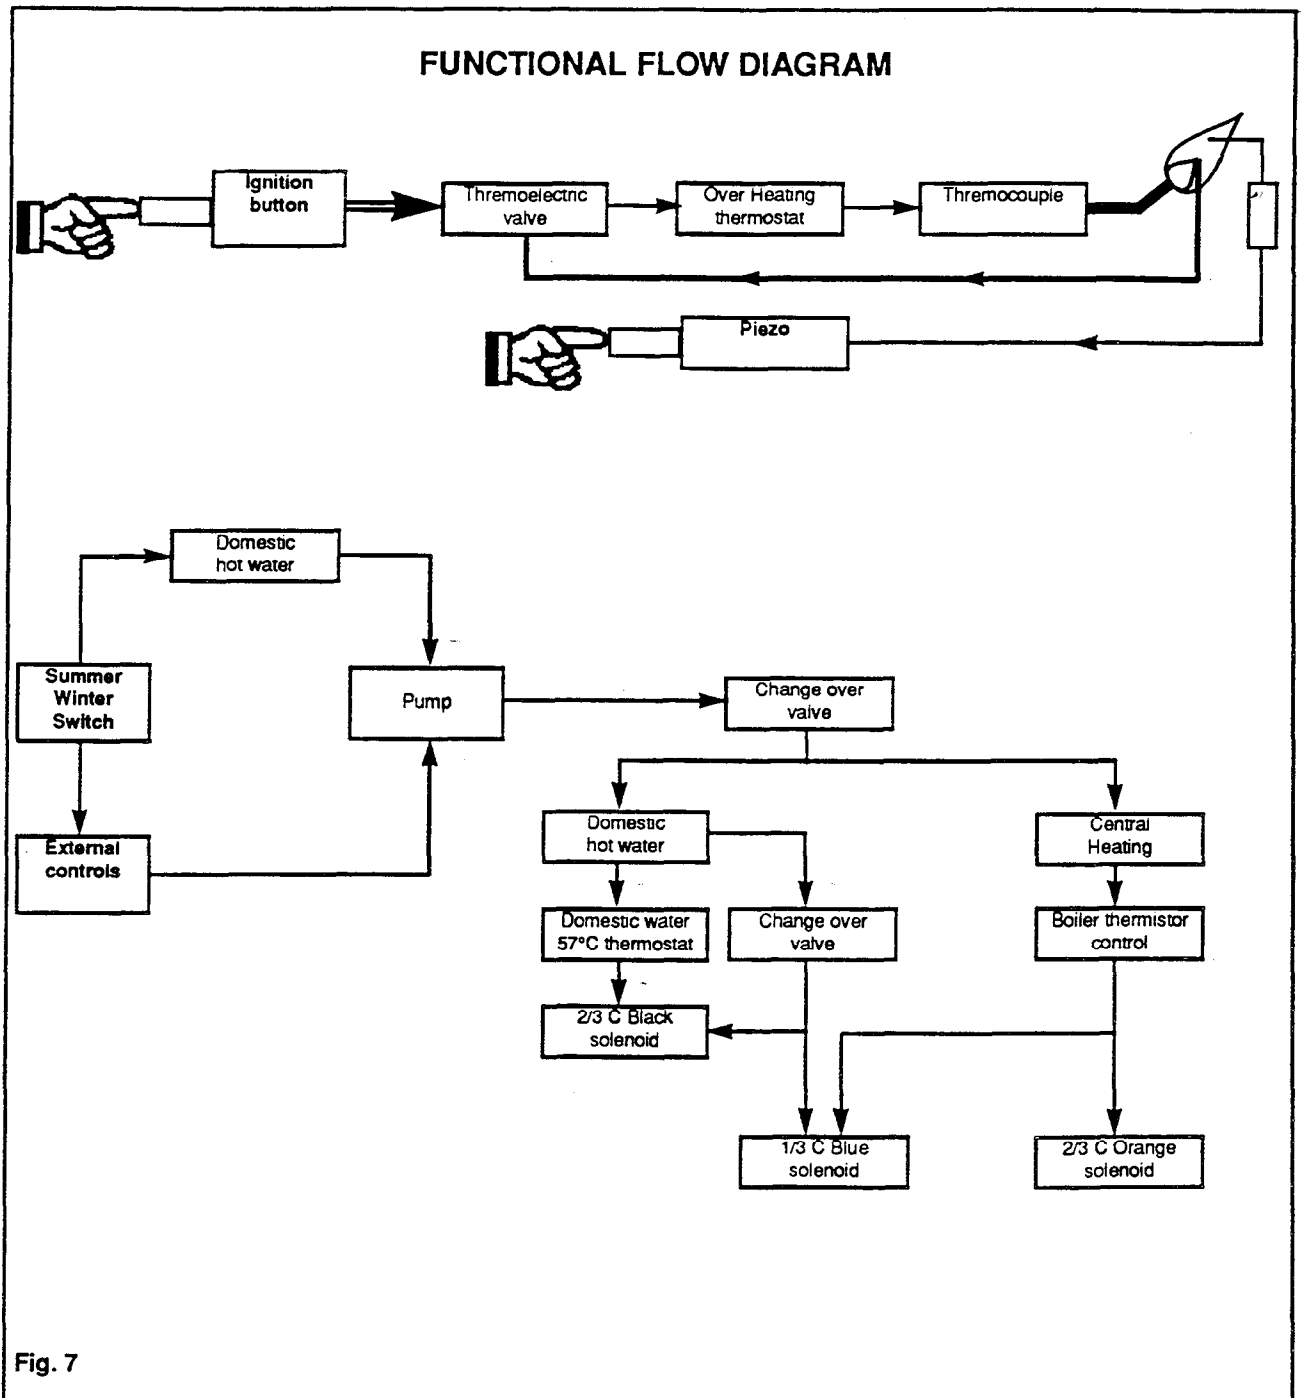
FUNCTIONAL FLOW DIAGRAM

Ignition button

Thremoelectric valve

Over Heating thermostat

Thermocouple

Piezo

Domestic hot water

Summer Winter Switch

Pump

Change over valve

External controls

Domestic hot water

Central Heating

Domestic water 57°C thermostat

Change over valve

Boiler thermistor control

2/3 C Black solenoid

1/3 C Blue solenoid

2/3 C Orange solenoid

Fig. 7